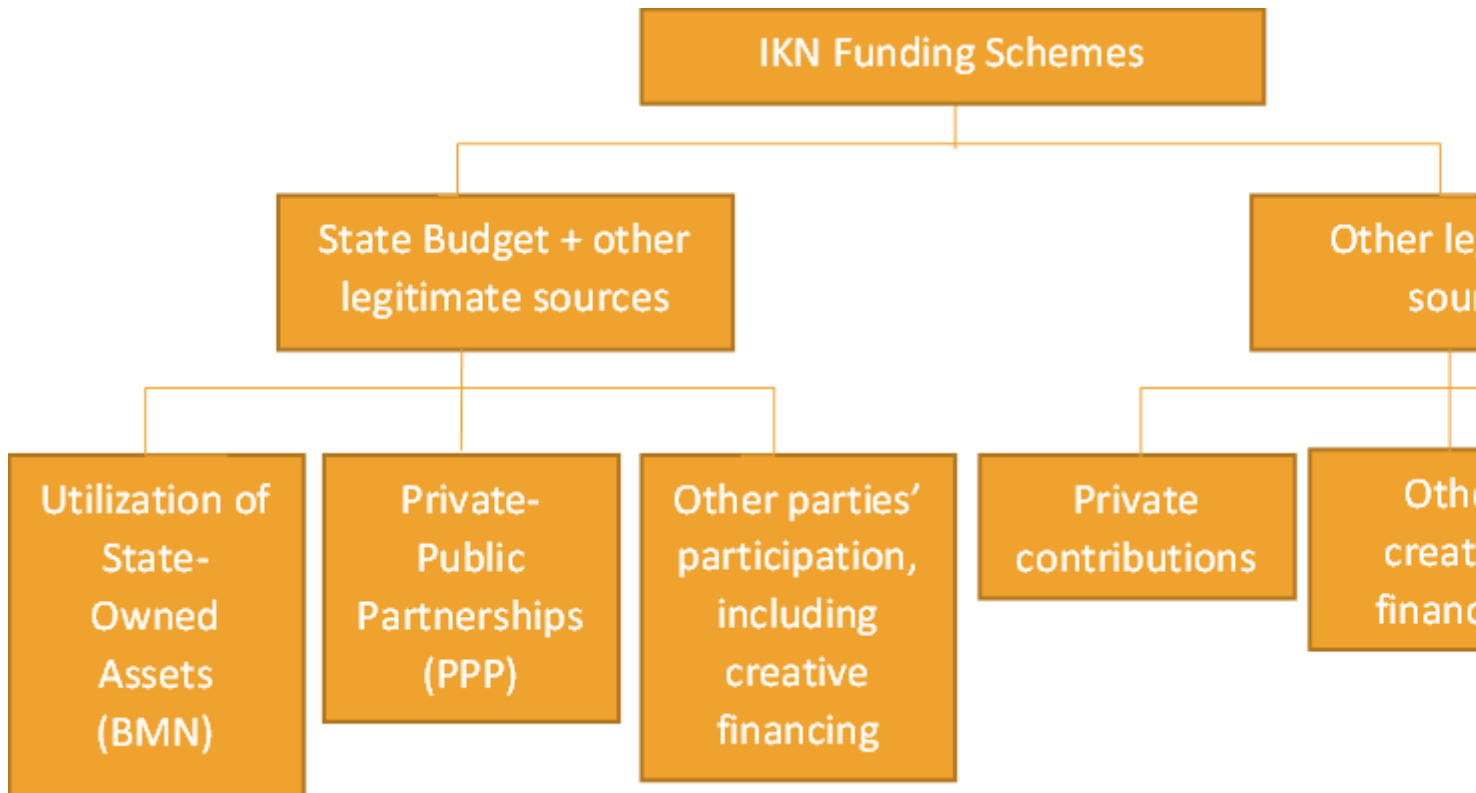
IKN Funding Schemes

State Budget + other legitimate sources

Other le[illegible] sour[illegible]

Utilization of State-Owned Assets (BMN)

Private-Public Partnerships (PPP)

Other parties' participation, including creative financing

Private contributions

Oth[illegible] creat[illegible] financ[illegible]